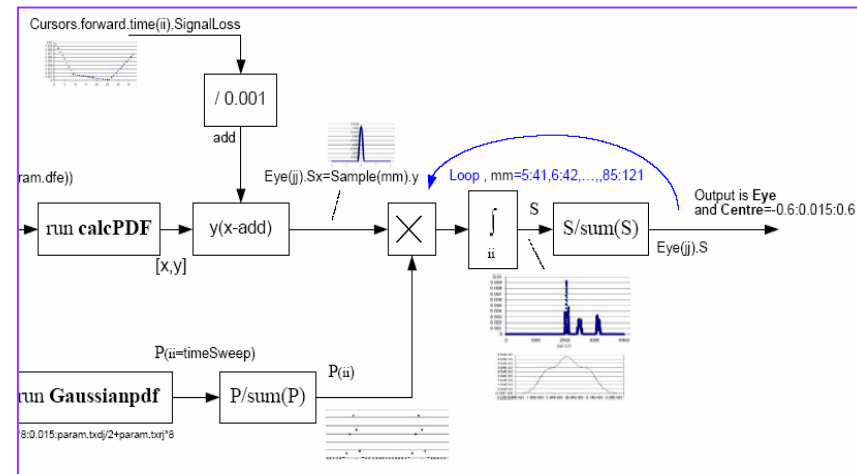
Cursors.forward.time(ii).SignalLoss

/ 0.001

add

Eye(jj).Sx=Sample(mm).y

Loop , mm=5:41,6:42,…,,85:121

ram.dfe))

run calcPDF

[x,y]

y(x-add)

$\times$

$\int$

ii

S

S/sum(S)

Output is Eye and Centre=-0.6:0.015:0.6

Eye(jj).S

P(ii=timeSweep)

P(ii)

run Gaussianpdf

P/sum(P)

8:0.015:param.txdj/2+param.txrj*8